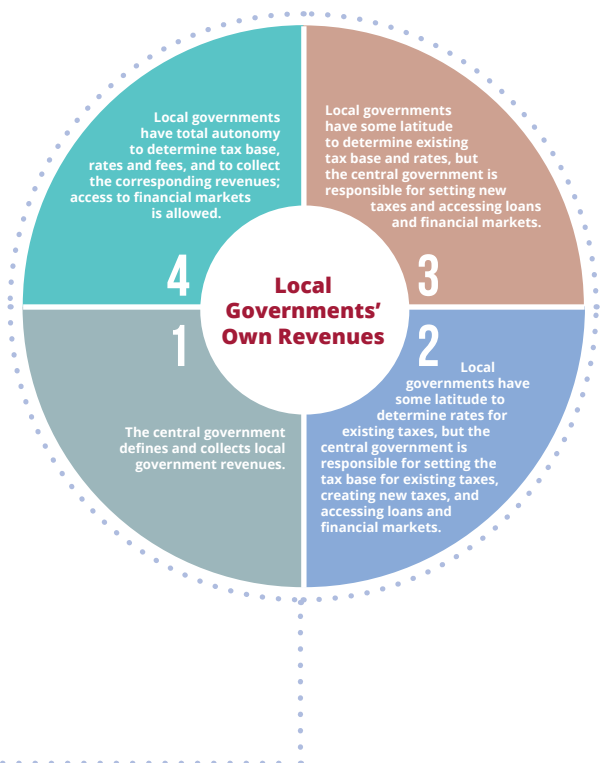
Local governments have total autonomy to determine tax base, rates and fees, and to collect the corresponding revenues; access to financial markets is allowed.

4

Local governments have some latitude to determine existing tax base and rates, but the central government is responsible for setting new taxes and accessing loans and financial markets.

3

Local Governments' Own Revenues

1

The central government defines and collects local government revenues.

2

Local governments have some latitude to determine rates for existing taxes, but the central government is responsible for setting the tax base for existing taxes, creating new taxes, and accessing loans and financial markets.